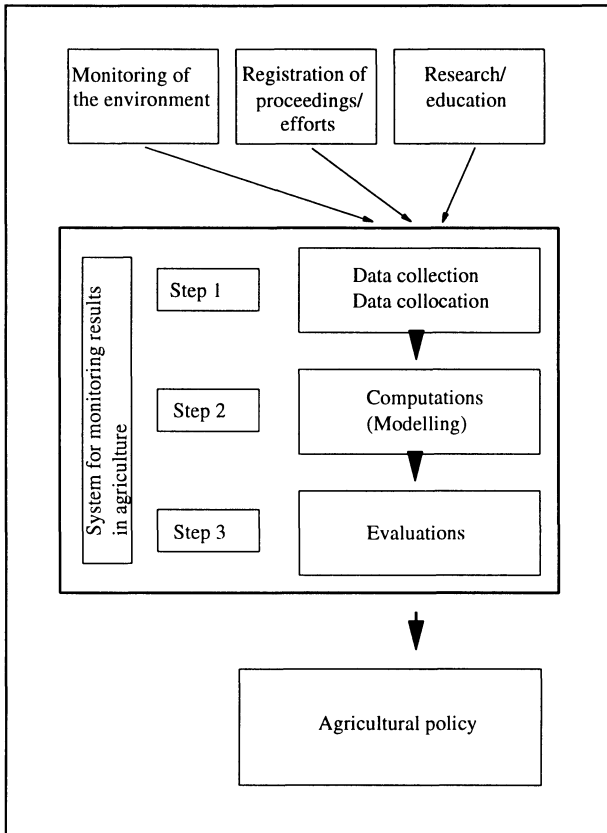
Monitoring of the environment

Registration of proceedings/ efforts

Research/ education

System for monitoring results in agriculture

Step 1

Data collection
Data collocation

Step 2

Computations
(Modelling)

Step 3

Evaluations

Agricultural policy